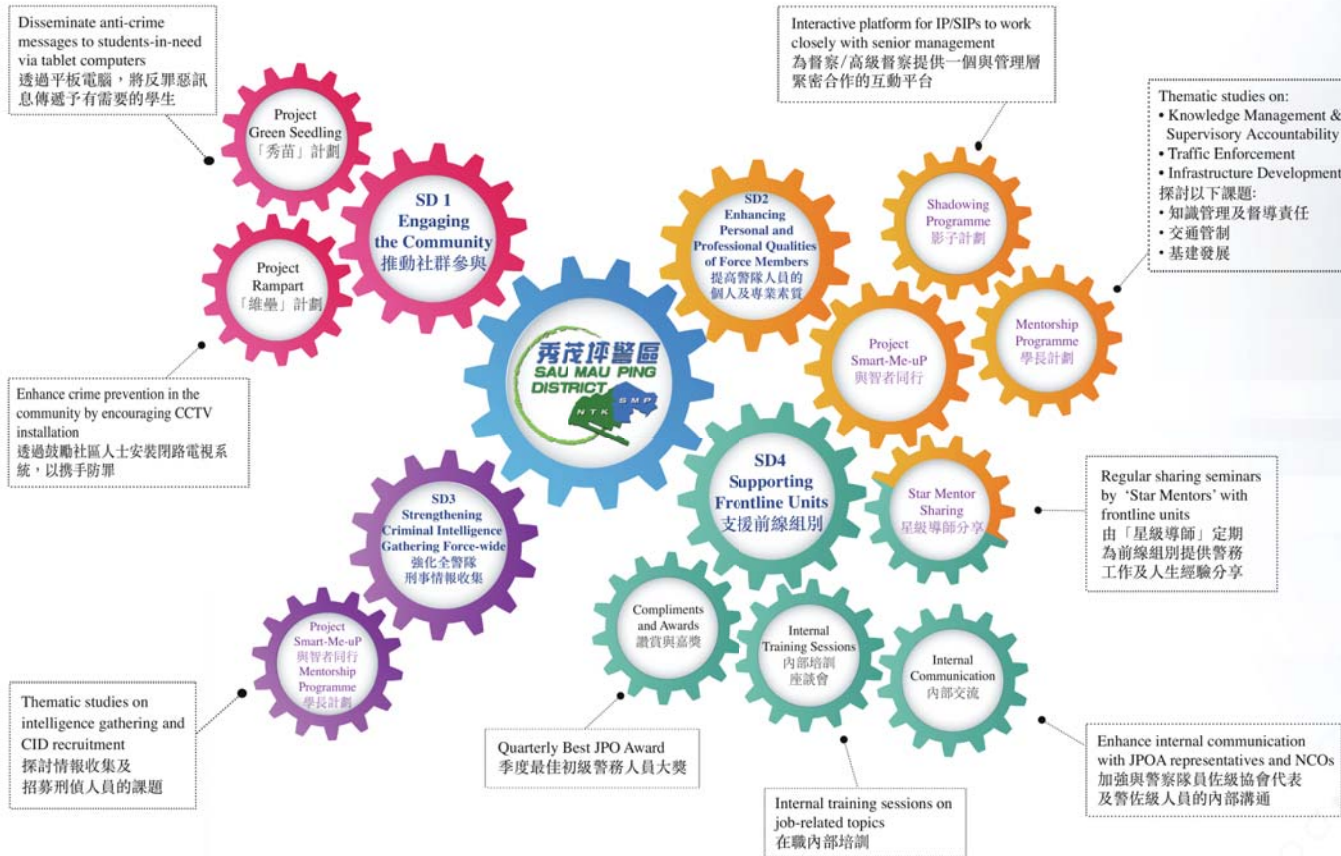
Disseminate anti-crime messages to students-in-need via tablet computers
透過平板電腦，將反罪惡訊息傳遞予有需要的學生

Project Green Seedling
「秀苗」計劃

SD 1
Engaging the Community
推動社群參與

Project Rampart
「維壘」計劃

Enhance crime prevention in the community by encouraging CCTV installation
透過鼓勵社區人士安裝閉路電視系統，以携手防罪

Interactive platform for IP/SIPs to work closely with senior management
為督察/高級督察提供一個與管理層緊密合作的互動平台

Thematic studies on:
• Knowledge Management & Supervisory Accountability
• Traffic Enforcement
• Infrastructure Development
探討以下課題:
• 知識管理及督導責任
• 交通管制
• 基建發展

SD2
Enhancing Personal and Professional Qualities of Force Members
提高警隊人員的個人及專業素質

Shadowing Programme
影子計劃

Project Smart-Me-uP
與智者同行

Mentorship Programme
學長計劃

秀茂坪警區
SAU MAU PING DISTRICT
NTK SMP

SD4
Supporting Frontline Units
支援前線組別

Star Mentor Sharing
星級導師分享

Regular sharing seminars by 'Star Mentors' with frontline units
由「星級導師」定期為前線組別提供警務工作及人生經驗分享

SD3
Strengthening Criminal Intelligence Gathering Force-wide
強化全警隊刑事情報收集

Project Smart-Me-uP
與智者同行
Mentorship Programme
學長計劃

Thematic studies on intelligence gathering and CID recruitment
探討情報收集及招募刑偵人員的課題

Compliments and Awards
讚賞與嘉獎

Internal Training Sessions
內部培訓座談會

Internal Communication
內部交流

Quarterly Best JPO Award
季度最佳初級警務人員大獎

Internal training sessions on job-related topics
在職內部培訓

Enhance internal communication with JPOA representatives and NCOs
加強與警察隊員佐級協會代表及警佐級人員的內部溝通